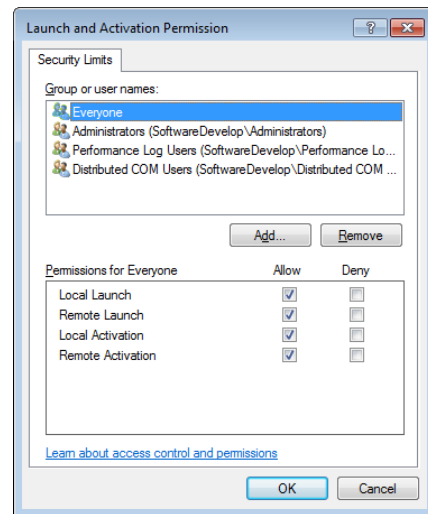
Launch and Activation Permission

?

Security Limits

Group or user names:

Everyone
Administrators (SoftwareDevelop\Administrators)
Performance Log Users (SoftwareDevelop\Performance Lo...
Distributed COM Users (SoftwareDevelop\Distributed COM ...

Add...
Remove

| Permissions for Everyone | Allow | Deny |
|---|---|---|
| Local Launch | ✓ | |
| Remote Launch | ✓ | |
| Local Activation | ✓ | |
| Remote Activation | ✓ | |

Learn about access control and permissions

OK
Cancel